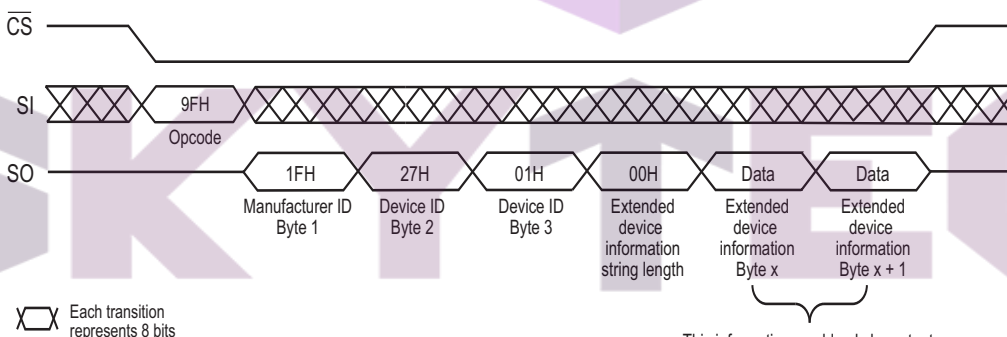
$\overline{CS}$

SI

9FH

Opcode

SO

1FH

27H

01H

00H

Data

Data

Manufacturer ID Byte 1

Device ID Byte 2

Device ID Byte 3

Extended device information string length

Extended device information Byte x

Extended device information Byte x + 1

Each transition represents 8 bits

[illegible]